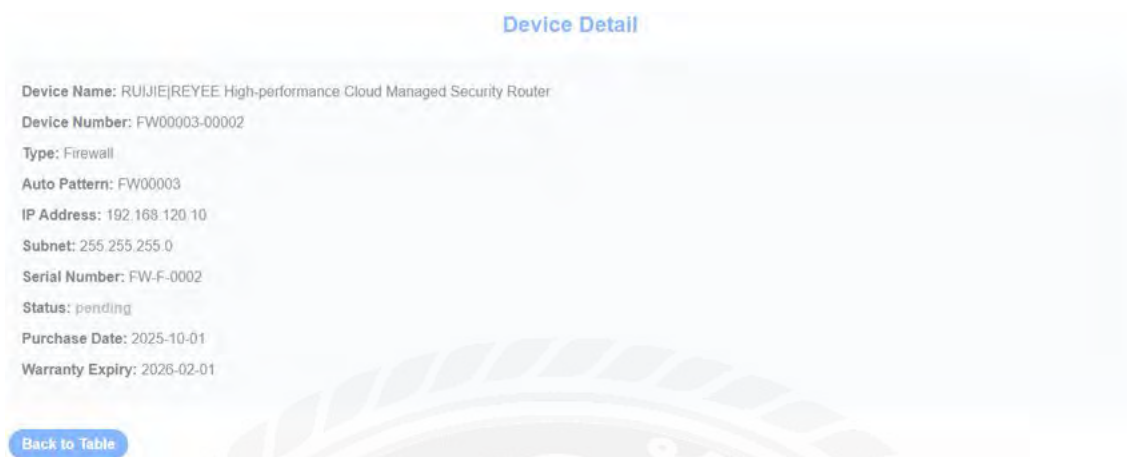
Device Detail

Device Name: RUIJIE|REYEE High-performance Cloud Managed Security Router

Device Number: FW00003-00002

Type: Firewall

Auto Pattern: FW00003

IP Address: 192.168.120.10

Subnet: 255.255.255.0

Serial Number: FW-F-0002

Status: pending

Purchase Date: 2025-10-01

Warranty Expiry: 2026-02-01

Back to Table